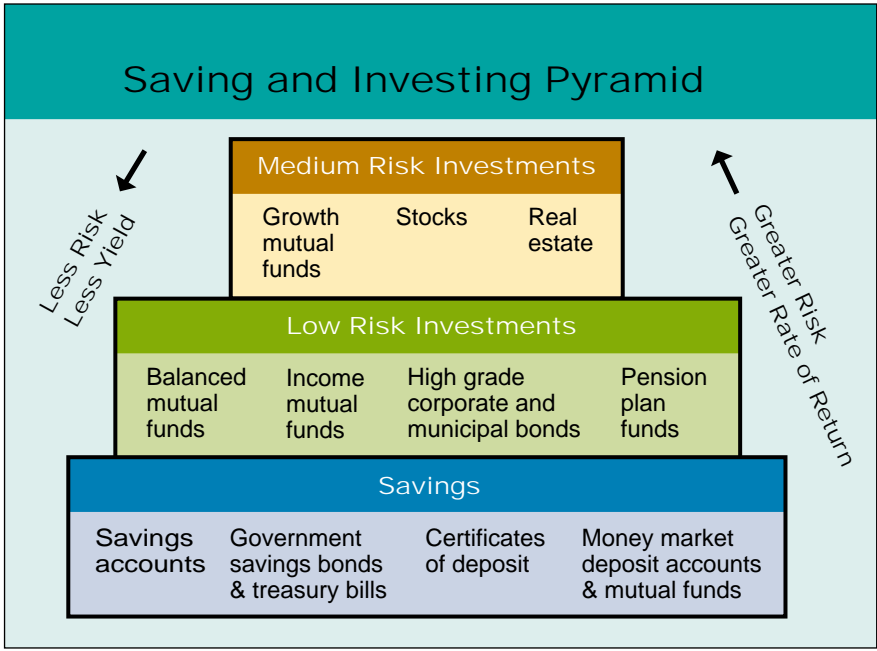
Saving and Investing Pyramid

Less Risk
Less Yield

Greater Risk
Greater Rate of Return

Medium Risk Investments

Growth mutual funds

Stocks

Real estate

Low Risk Investments

Balanced mutual funds

Income mutual funds

High grade corporate and municipal bonds

Pension plan funds

Savings

Savings accounts

Government savings bonds & treasury bills

Certificates of deposit

Money market deposit accounts & mutual funds